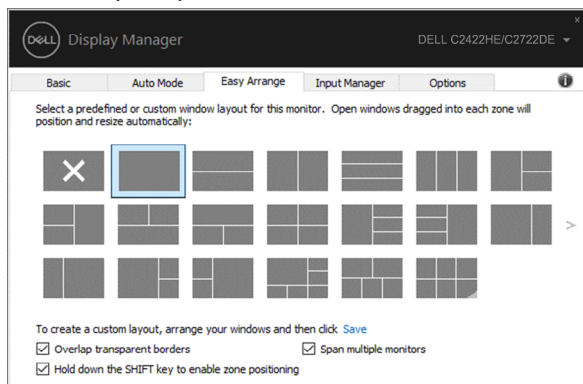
DELL Display Manager

DELL C2422HE/C2722DE

Basic | Auto Mode | Easy Arrange | Input Manager | Options

Select a predefined or custom window layout for this monitor. Open windows dragged into each zone will position and resize automatically:

To create a custom layout, arrange your windows and then click Save

Overlap transparent borders

Span multiple monitors

Hold down the SHIFT key to enable zone positioning